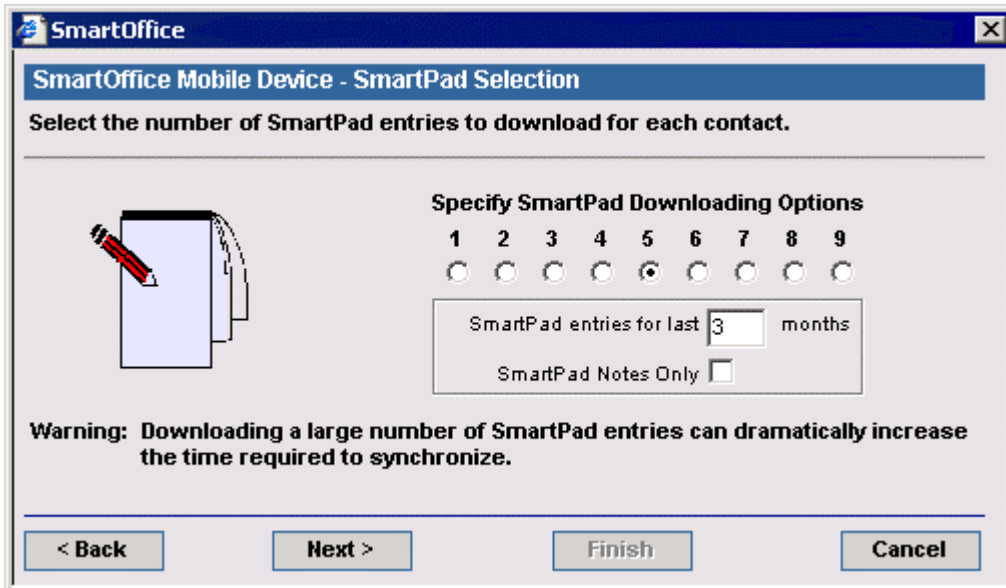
SmartOffice

SmartOffice Mobile Device - SmartPad Selection

Select the number of SmartPad entries to download for each contact.

Specify SmartPad Downloading Options

1 2 3 4 5 6 7 8 9

SmartPad entries for last 3 months

SmartPad Notes Only

Warning: Downloading a large number of SmartPad entries can dramatically increase the time required to synchronize.

< Back

Next >

Finish

Cancel